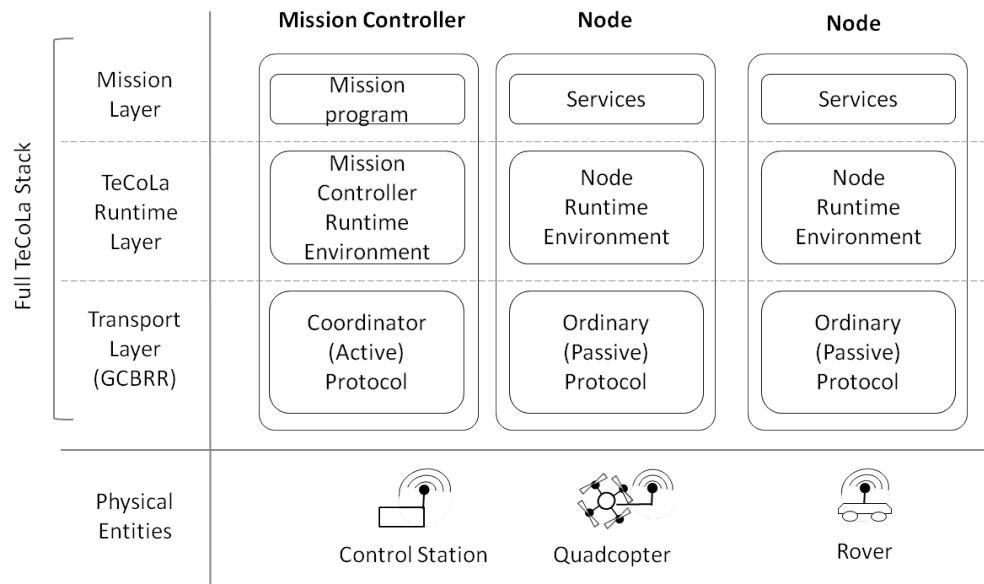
Full TeCoLa Stack

| | Mission Controller | Node | Node |
|---|---|---|---|
| Mission Layer | Mission program | Services | Services |
| TeCoLa Runtime Layer | Mission Controller Runtime Environment | Node Runtime Environment | Node Runtime Environment |
| Transport Layer (GCBRR) | Coordinator (Active) Protocol | Ordinary (Passive) Protocol | Ordinary (Passive) Protocol |
| Physical Entities | Control Station | Quadcopter | Rover |